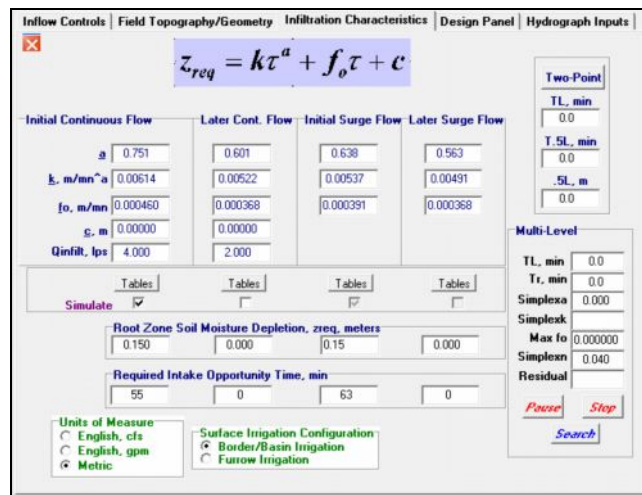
Inflow Controls | Field Topography/Geometry | Infiltration Characteristics | Design Panel | Hydrograph Inputs

$z_{req} = k\tau^{a} + f_{o}\tau + c$

Two-Point
TL, min
0.0
T.5L, min
0.0
.5L, m
0.0

| | Initial Continuous Flow | Later Cont. Flow | Initial Surge Flow | Later Surge Flow |
|---|---|---|---|---|
| a | 0.751 | 0.601 | 0.638 | 0.563 |
| k, m/mn^a | 0.00614 | 0.00522 | 0.00537 | 0.00491 |
| fo, m/mn | 0.000460 | 0.000368 | 0.000391 | 0.000368 |
| c, m | 0.00000 | 0.00000 | | |
| Qinfilt, lps | 4.000 | 2.000 | | |

Tables Tables Tables Tables
Simulate

Multi-Level
TL, min 0.0
Tr, min 0.0
Simplexa 0.000
Simplexk
Max fo 0.000000
Simplexn 0.040
Residual

Root Zone Soil Moisture Depletion, zreq, meters
0.150 0.000 0.15 0.000

Required Intake Opportunity Time, min
55 0 63 0

Pause Stop
Search

Units of Measure
English, cfs
English, gpm
Metric

Surface Irrigation Configuration
Border/Basin Irrigation
Furrow Irrigation